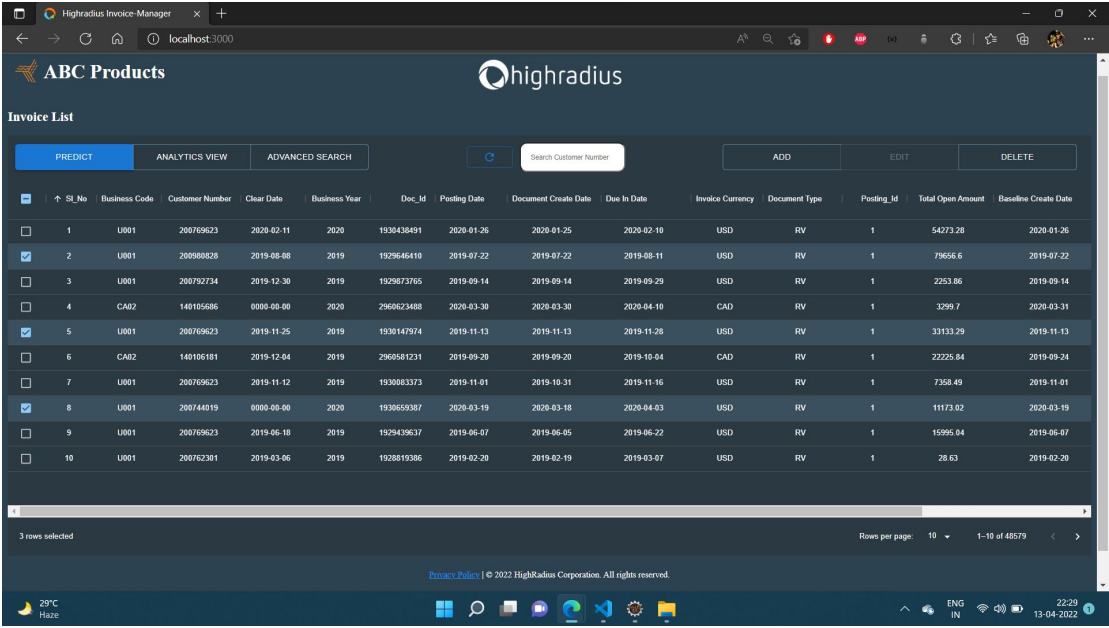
Highradius Invoice-Manager

localhost:3000

ABC Products

highradius

Invoice List

PREDICT | ANALYTICS VIEW | ADVANCED SEARCH

Search Customer Number

ADD | EDIT | DELETE

| Sl_No | Business Code | Customer Number | Clear Date | Business Year | Doc_Id | Posting Date | Document Create Date | Due In Date | Invoice Currency | Document Type | Posting_Id | Total Open Amount | Baseline Create Date |
|---|---|---|---|---|---|---|---|---|---|---|---|---|---|
| 1 | U001 | 200769623 | 2020-02-11 | 2020 | 1930438491 | 2020-01-26 | 2020-01-25 | 2020-02-10 | USD | RV | 1 | 54273.28 | 2020-01-26 |
| 2 | U001 | 200980828 | 2019-08-08 | 2019 | 1929646410 | 2019-07-22 | 2019-07-22 | 2019-08-11 | USD | RV | 1 | 79656.6 | 2019-07-22 |
| 3 | U001 | 200792734 | 2019-12-30 | 2019 | 1929873765 | 2019-09-14 | 2019-09-14 | 2019-09-29 | USD | RV | 1 | 2253.86 | 2019-09-14 |
| 4 | CA02 | 140105686 | 0000-00-00 | 2020 | 2960623488 | 2020-03-30 | 2020-03-30 | 2020-04-10 | CAD | RV | 1 | 3299.7 | 2020-03-31 |
| 5 | U001 | 200769623 | 2019-11-25 | 2019 | 1930147974 | 2019-11-13 | 2019-11-13 | 2019-11-28 | USD | RV | 1 | 33133.29 | 2019-11-13 |
| 6 | CA02 | 140106181 | 2019-12-04 | 2019 | 2960581231 | 2019-09-20 | 2019-09-20 | 2019-10-04 | CAD | RV | 1 | 22225.84 | 2019-09-24 |
| 7 | U001 | 200769623 | 2019-11-12 | 2019 | 1930083373 | 2019-11-01 | 2019-10-31 | 2019-11-16 | USD | RV | 1 | 7358.49 | 2019-11-01 |
| 8 | U001 | 200744019 | 0000-00-00 | 2020 | 1930659387 | 2020-03-19 | 2020-03-18 | 2020-04-03 | USD | RV | 1 | 11173.02 | 2020-03-19 |
| 9 | U001 | 200769623 | 2019-06-18 | 2019 | 1929439637 | 2019-06-07 | 2019-06-05 | 2019-06-22 | USD | RV | 1 | 15995.04 | 2019-06-07 |
| 10 | U001 | 200762301 | 2019-03-06 | 2019 | 1928819386 | 2019-02-20 | 2019-02-19 | 2019-03-07 | USD | RV | 1 | 28.63 | 2019-02-20 |

3 rows selected

Rows per page: 10 | 1–10 of 48579

Privacy Policy | © 2022 HighRadius Corporation. All rights reserved.

29°C Haze

ENG IN 22:29 13-04-2022